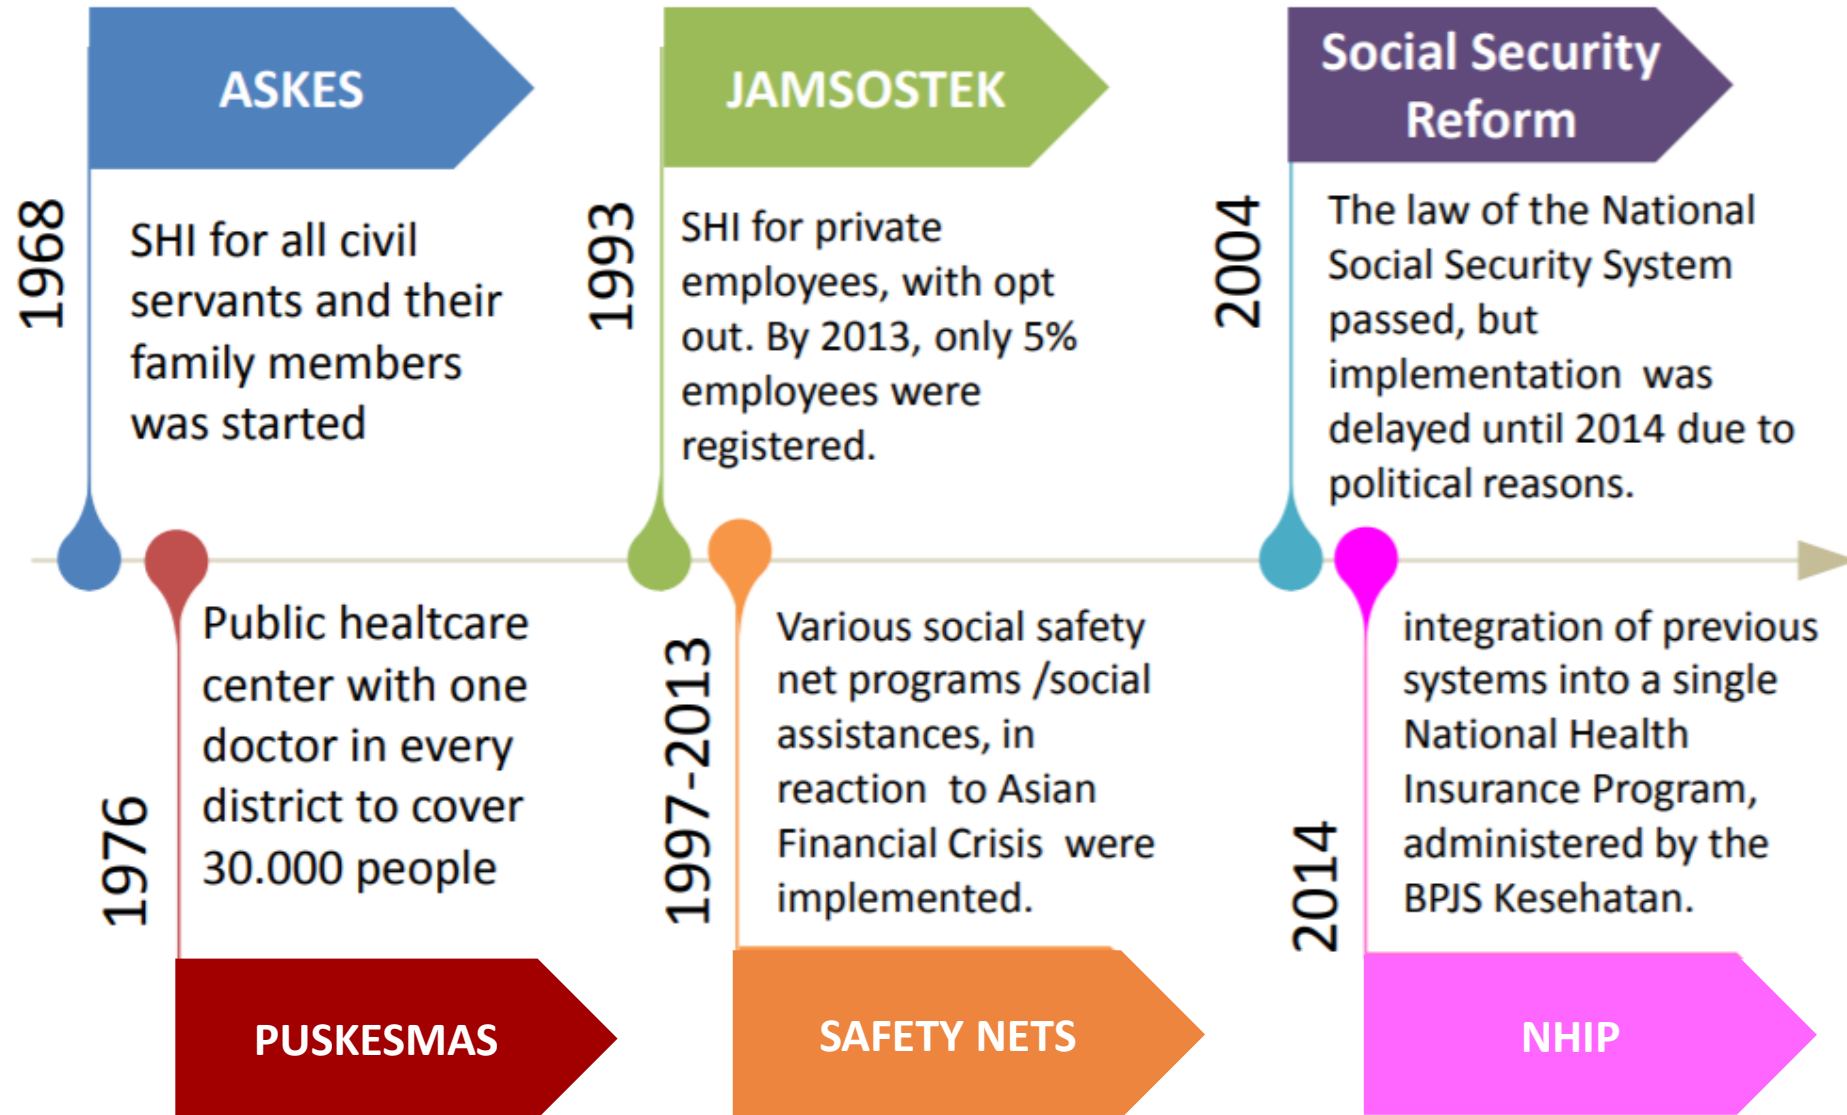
ASKES

1968

SHI for all civil servants and their family members was started

JAMSOSTEK

1993

SHI for private employees, with opt out. By 2013, only 5% employees were registered.

Social Security Reform

2004

The law of the National Social Security System passed, but implementation was delayed until 2014 due to political reasons.

1976

Public healtcare center with one doctor in every district to cover 30.000 people

PUSKESMAS

1997-2013

Various social safety net programs /social assistances, in reaction to Asian Financial Crisis were implemented.

SAFETY NETS

2014

integration of previous systems into a single National Health Insurance Program, administered by the BPJS Kesehatan.

NHIP